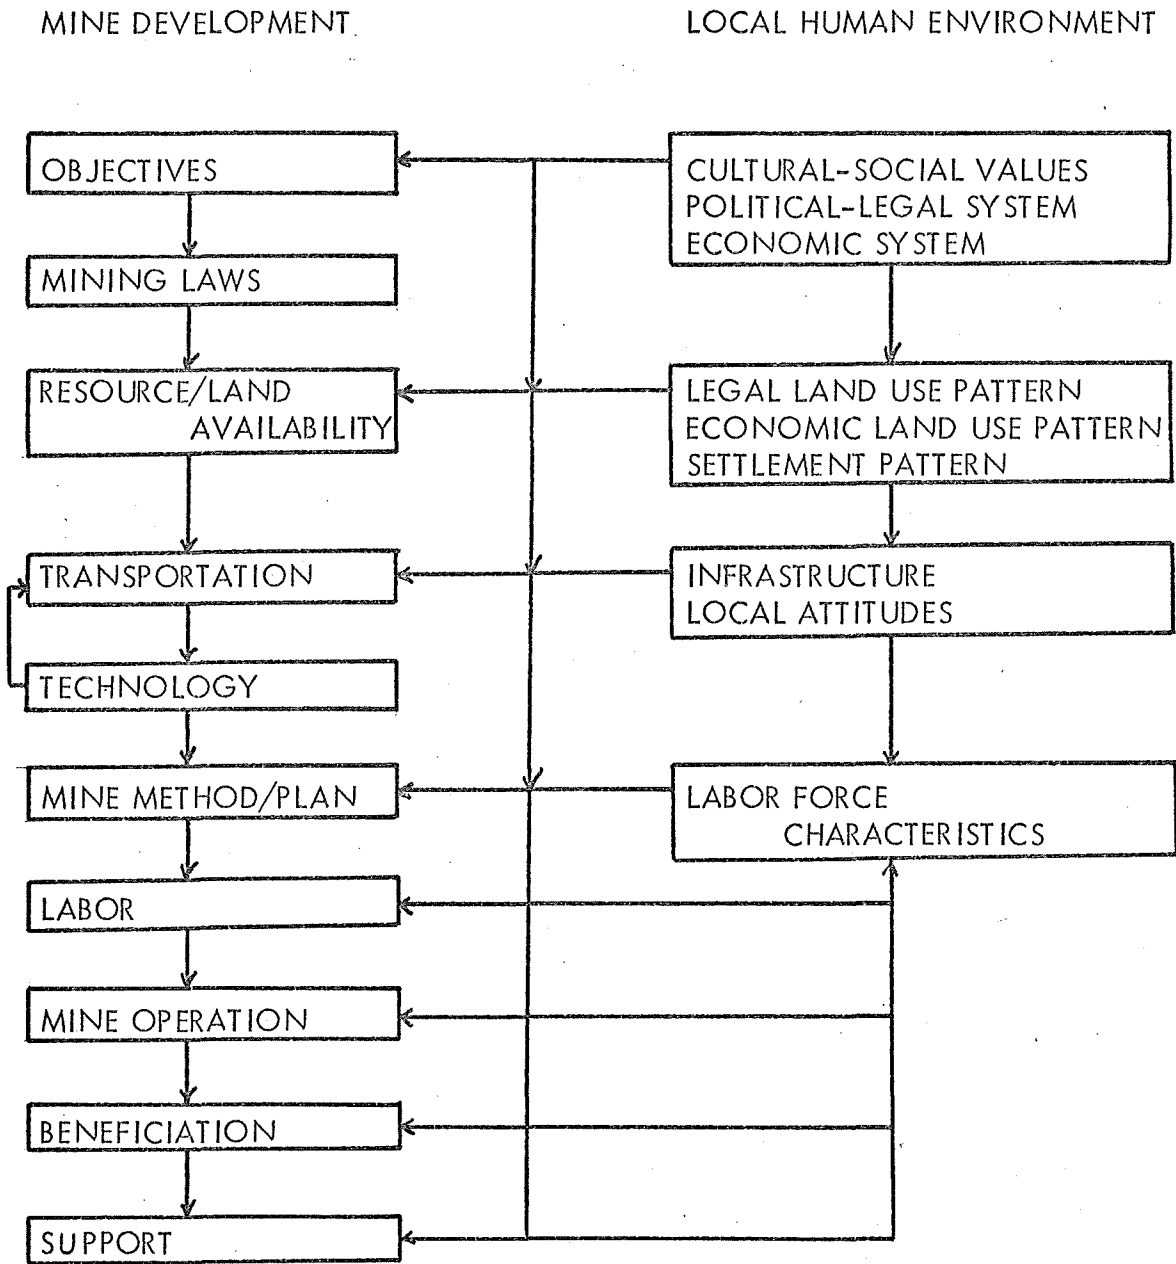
MINE DEVELOPMENT

LOCAL HUMAN ENVIRONMENT

OBJECTIVES

MINING LAWS

RESOURCE/LAND AVAILABILITY

TRANSPORTATION

TECHNOLOGY

MINE METHOD/PLAN

LABOR

MINE OPERATION

BENEFICIATION

SUPPORT

CULTURAL-SOCIAL VALUES
POLITICAL-LEGAL SYSTEM
ECONOMIC SYSTEM

LEGAL LAND USE PATTERN
ECONOMIC LAND USE PATTERN
SETTLEMENT PATTERN

INFRASTRUCTURE
LOCAL ATTITUDES

LABOR FORCE CHARACTERISTICS